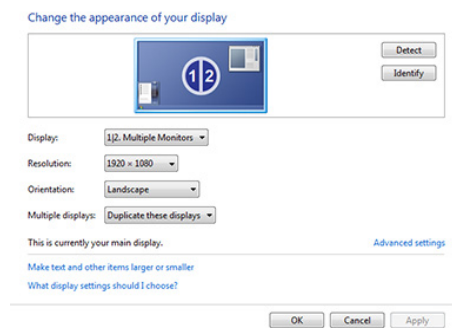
Change the appearance of your display

1|2

Detect

Identify

Display: 1|2. Multiple Monitors

Resolution: 1920 × 1080

Orientation: Landscape

Multiple displays: Duplicate these displays

This is currently your main display.

Advanced settings

Make text and other items larger or smaller

What display settings should I choose?

OK

Cancel

Apply